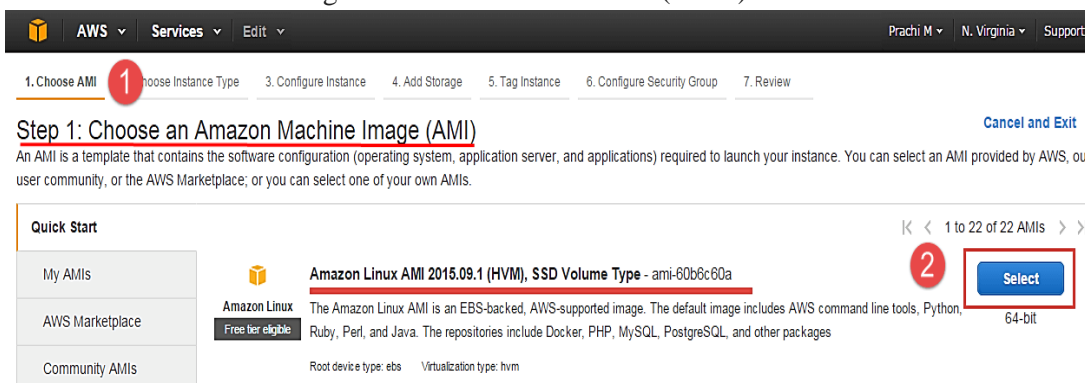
AWS Services Edit

Prachi M N. Virginia Support

1. Choose AMI 1 hoose Instance Type 3. Configure Instance 4. Add Storage 5. Tag Instance 6. Configure Security Group 7. Review

Step 1: Choose an Amazon Machine Image (AMI)

Cancel and Exit

An AMI is a template that contains the software configuration (operating system, application server, and applications) required to launch your instance. You can select an AMI provided by AWS, ou user community, or the AWS Marketplace; or you can select one of your own AMIs.

Quick Start

1 to 22 of 22 AMIs

My AMIs

AWS Marketplace

Community AMIs

Amazon Linux AMI 2015.09.1 (HVM), SSD Volume Type - ami-60b6c60a

2

Select

64-bit

Amazon Linux

Free tier eligible

The Amazon Linux AMI is an EBS-backed, AWS-supported image. The default image includes AWS command line tools, Python, Ruby, Perl, and Java. The repositories include Docker, PHP, MySQL, PostgreSQL, and other packages

Root device type: ebs Virtualization type: hvm